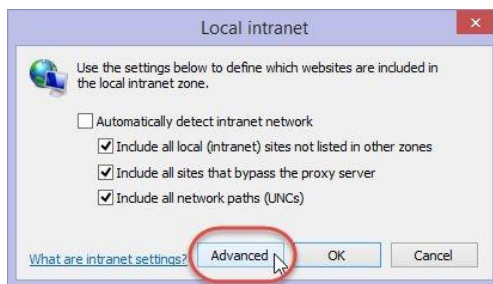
Local intranet

Use the settings below to define which websites are included in the local intranet zone.

Automatically detect intranet network

Include all local (intranet) sites not listed in other zones

Include all sites that bypass the proxy server

Include all network paths (UNCs)

What are intranet settings?

Advanced

OK

Cancel